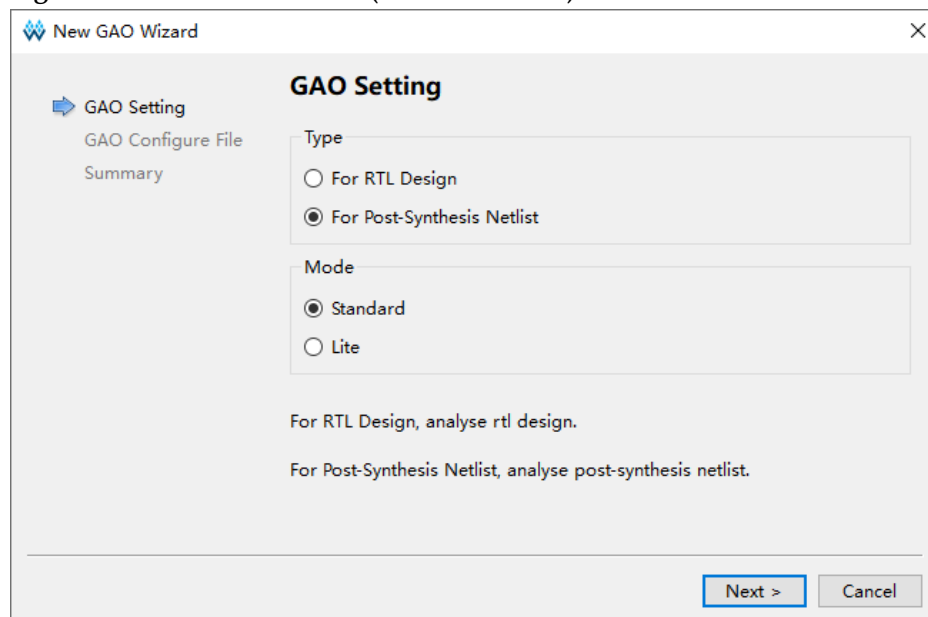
New GAO Wizard

GAO Setting
GAO Configure File
Summary

GAO Setting

Type
For RTL Design
For Post-Synthesis Netlist

Mode
Standard
Lite

For RTL Design, analyse rtl design.

For Post-Synthesis Netlist, analyse post-synthesis netlist.

Next >
Cancel